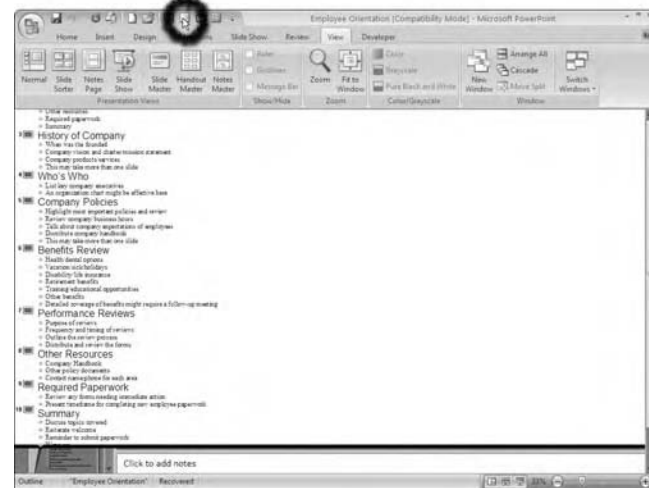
Employee Orientation [Compatibility Mode] - Microsoft PowerPoint

Home Insert Design Slide Show Review View Developer

Normal Slide Sorter Notes Page Slide Show Slide Master Handout Master Notes Master
Presentation Views

Ruler Gridlines Message Bar
Show/Hide

Zoom Fit to Window
Zoom

Color Grayscale Pure Black and White
Color/Grayscale

New Window Arrange All Cascade Move Split Switch Windows
Window

Other resources
Required paperwork
Summary

3 History of Company
When was the founded
Company vision and charter/mission statement
Company products/services
This may take more than one slide

4 Who's Who
List key company executives
An organization chart might be effective here

5 Company Policies
Highlight most important policies and review
Review company business hours
Talk about company expectations of employees
Distribute company handbook
This may take more than one slide

6 Benefits Review
Health/dental options
Vacation/sick/holidays
Disability/life insurance
Retirement benefits
Training/educational opportunities
Other benefits
Detailed coverage of benefits might require a follow-up meeting

7 Performance Reviews
Purpose of reviews
Frequency and timing of reviews
Outline the review process
Distribute and review the forms

8 Other Resources
Company Handbook
Other policy documents
Contact name/phone for each area

9 Required Paperwork
Review any forms needing immediate action
Present timeframe for completing new employee paperwork

10 Summary
Discuss topics covered
Reiterate welcome
Reminder to submit paperwork

Click to add notes

Outline "Employee Orientation" Recovered 33%